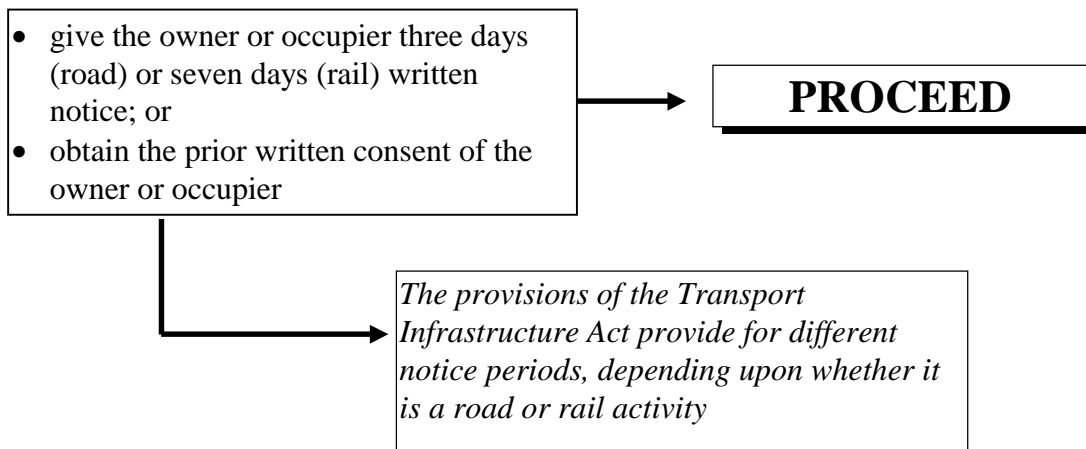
- give the owner or occupier three days (road) or seven days (rail) written notice; or
- obtain the prior written consent of the owner or occupier

**PROCEED**

*The provisions of the Transport Infrastructure Act provide for different notice periods, depending upon whether it is a road or rail activity*